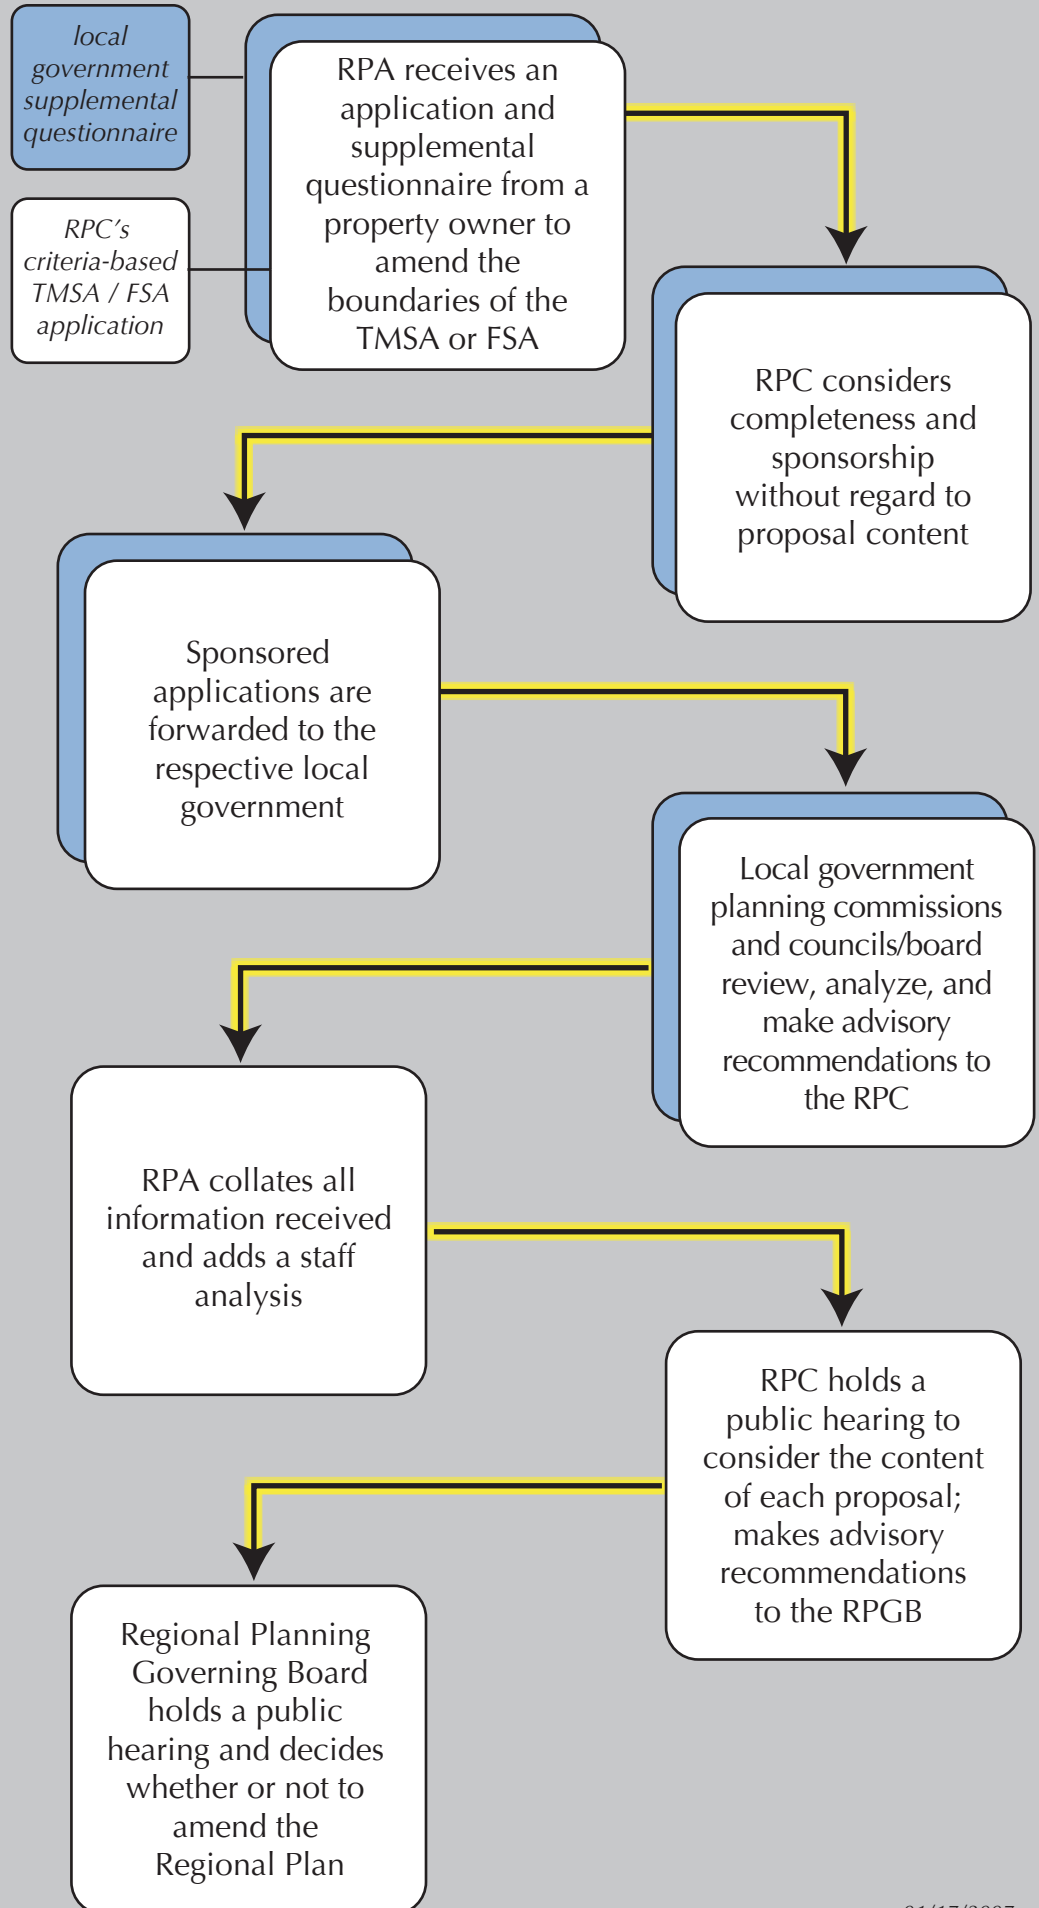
local government supplemental questionnaire

RPC's criteria-based TMSA / FSA application

RPA receives an application and supplemental questionnaire from a property owner to amend the boundaries of the TMSA or FSA

RPC considers completeness and sponsorship without regard to proposal content

Sponsored applications are forwarded to the respective local government

Local government planning commissions and councils/board review, analyze, and make advisory recommendations to the RPC

RPA collates all information received and adds a staff analysis

RPC holds a public hearing to consider the content of each proposal; makes advisory recommendations to the RPGB

Regional Planning Governing Board holds a public hearing and decides whether or not to amend the Regional Plan

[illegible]